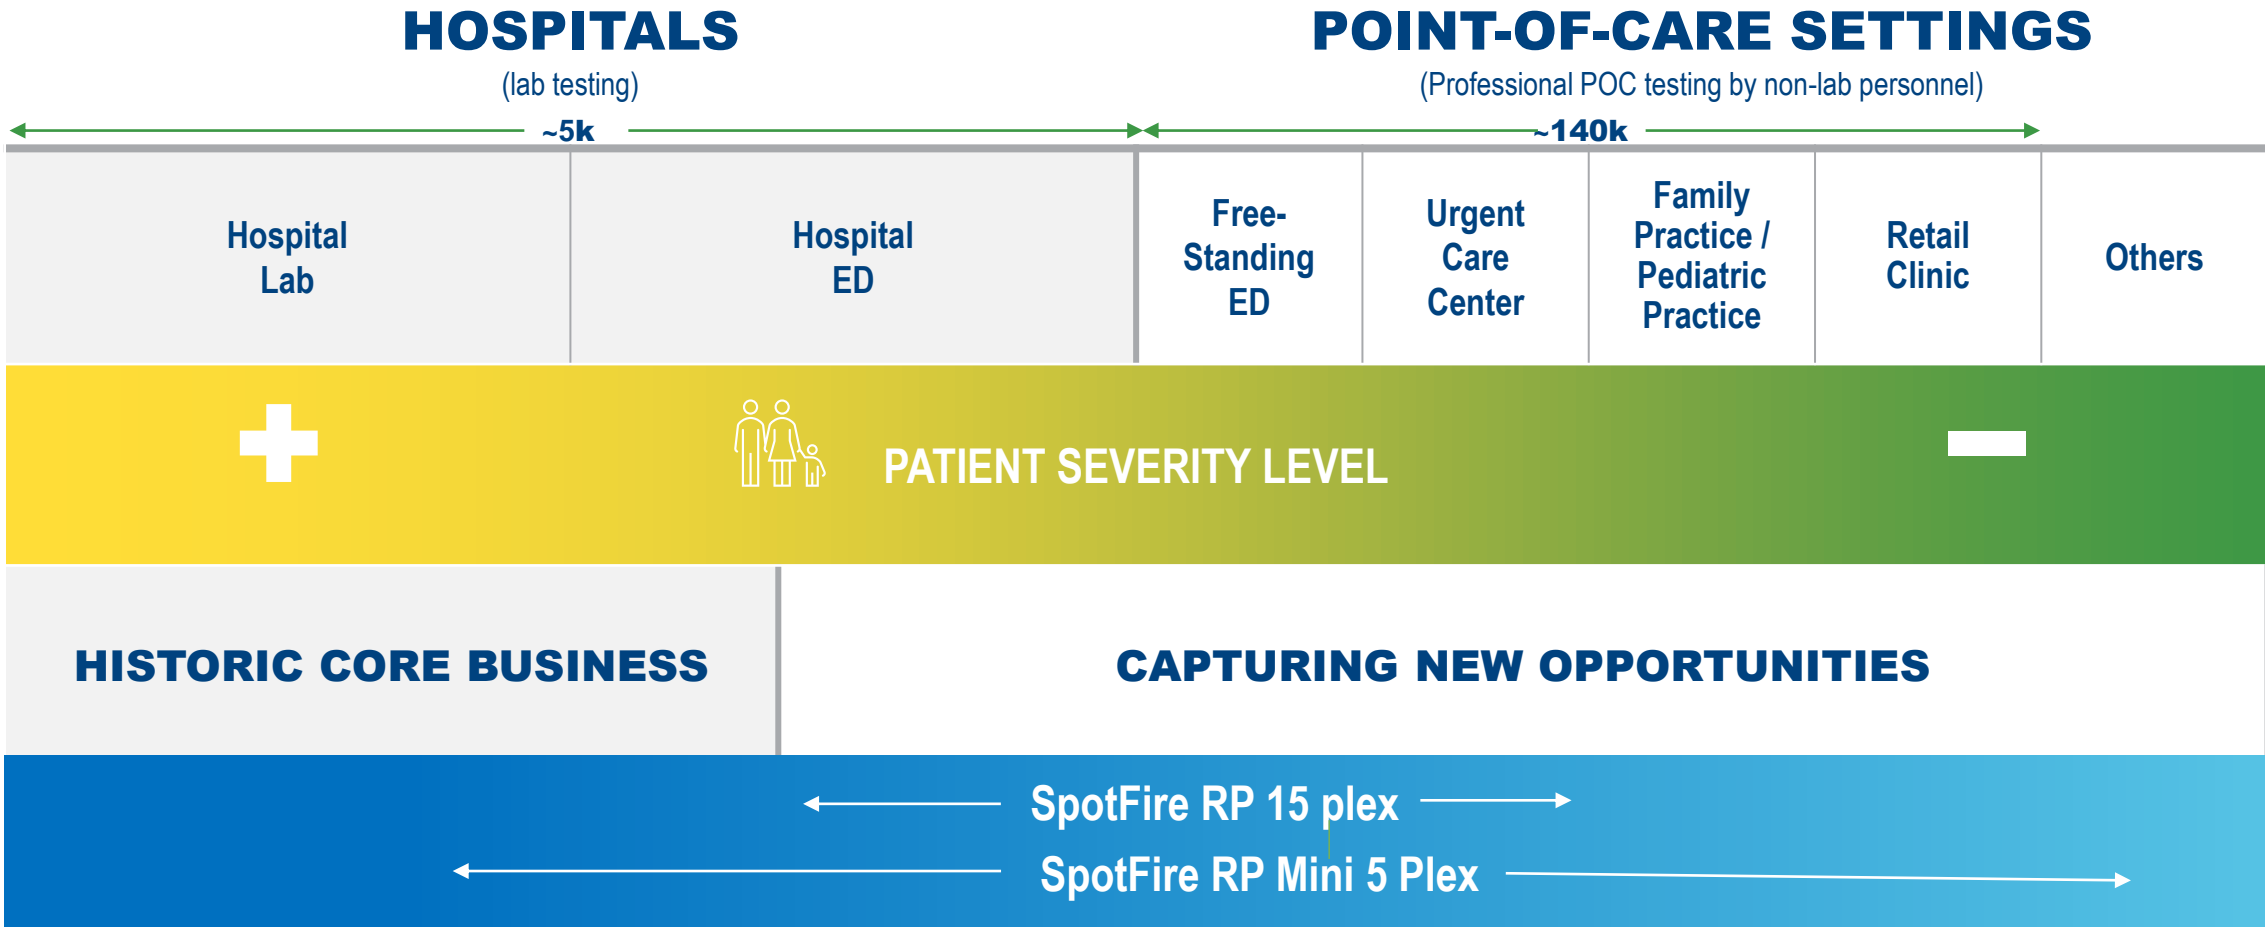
HOSPITALS
(lab testing)

POINT-OF-CARE SETTINGS
(Professional POC testing by non-lab personnel)

~5k

~140k

| Hospital Lab | Hospital ED | Free-Standing ED | Urgent Care Center | Family Practice / Pediatric Practice | Retail Clinic | Others |
|---|---|---|---|---|---|---|

PATIENT SEVERITY LEVEL

HISTORIC CORE BUSINESS

CAPTURING NEW OPPORTUNITIES

SpotFire RP 15 plex

SpotFire RP Mini 5 Plex